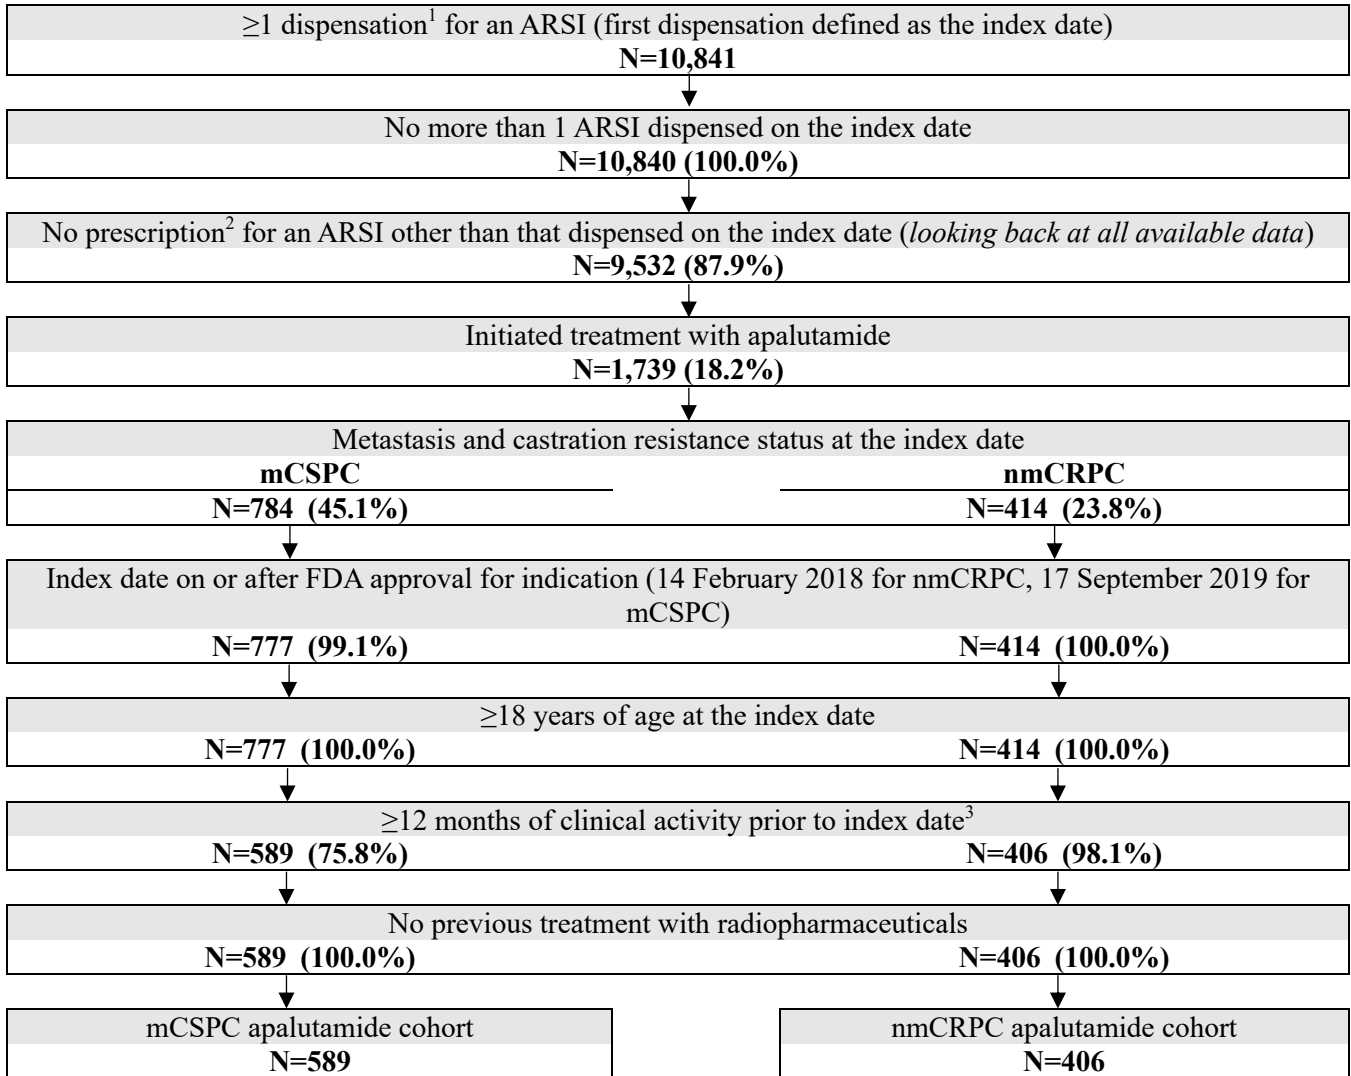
$\geq$1 dispensation$^1$ for an ARSI (first dispensation defined as the index date)
**N=10,841**

No more than 1 ARSI dispensed on the index date
**N=10,840 (100.0%)**

No prescription$^2$ for an ARSI other than that dispensed on the index date (*looking back at all available data*)
**N=9,532 (87.9%)**

Initiated treatment with apalutamide
**N=1,739 (18.2%)**

Metastasis and castration resistance status at the index date

**mCSPC**
**N=784 (45.1%)**

**nmCRPC**
**N=414 (23.8%)**

Index date on or after FDA approval for indication (14 February 2018 for nmCRPC, 17 September 2019 for mCSPC)
**N=777 (99.1%)**
**N=414 (100.0%)**

$\geq$18 years of age at the index date
**N=777 (100.0%)**
**N=414 (100.0%)**

$\geq$12 months of clinical activity prior to index date$^3$
**N=589 (75.8%)**
**N=406 (98.1%)**

No previous treatment with radiopharmaceuticals
**N=589 (100.0%)**
**N=406 (100.0%)**

mCSPC apalutamide cohort
**N=589**

nmCRPC apalutamide cohort
**N=406**